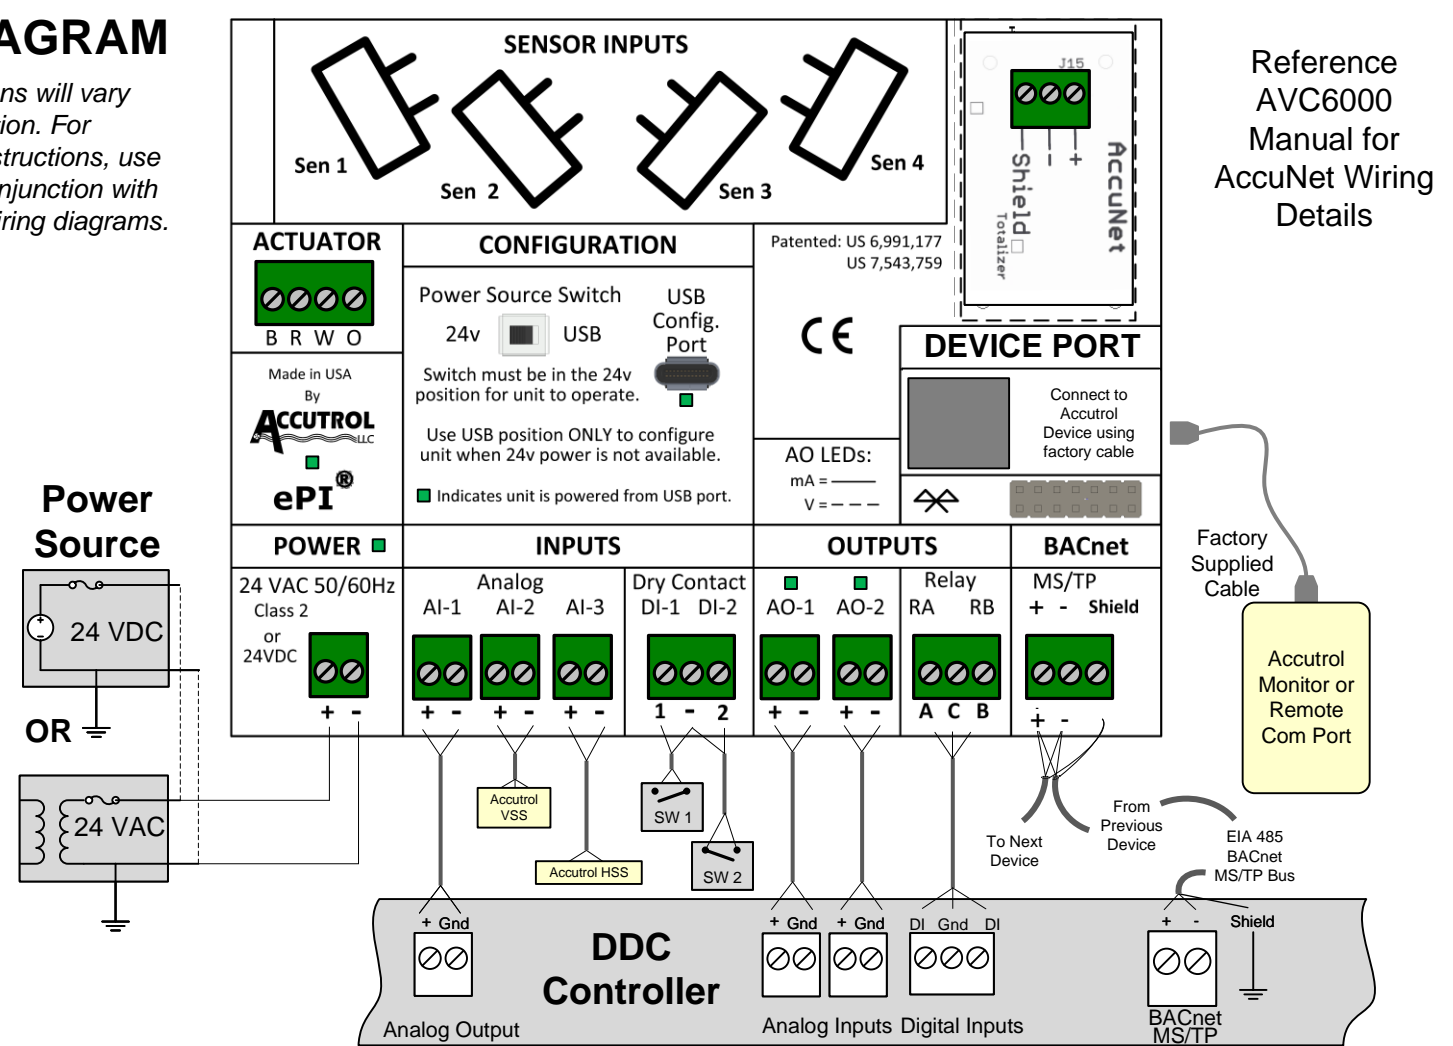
AGRAM

ns will vary ion. For structions, use njunction with iring diagrams.

SENSOR INPUTS

Sen 1
Sen 2
Sen 3
Sen 4

J15
Shield
-
+
Totalizer
AccuNet

Reference AVC6000 Manual for AccuNet Wiring Details

ACTUATOR
B R W O

CONFIGURATION
Power Source Switch
24v USB
USB Config. Port
Switch must be in the 24v position for unit to operate.
Use USB position ONLY to configure unit when 24v power is not available.
Indicates unit is powered from USB port.

Patented: US 6,991,177
US 7,543,759

CE

DEVICE PORT
Connect to Accutrol Device using factory cable

Made in USA
By
ACCUTROL LLC
ePI®

AO LEDs:
mA = ———
V = — — —

Power Source
24 VDC
OR
24 VAC

POWER
24 VAC 50/60Hz
Class 2
or
24VDC
+ -

INPUTS
Analog
AI-1 AI-2 AI-3
+ - + - + -
Dry Contact
DI-1 DI-2
1 - 2

OUTPUTS
AO-1 AO-2
+ - + -
Relay
RA RB
A C B

BACnet
MS/TP
+ - Shield
+ -

Factory Supplied Cable

Accutrol Monitor or Remote Com Port

Accutrol VSS
Accutrol HSS
SW 1
SW 2

To Next Device
From Previous Device
EIA 485 BACnet MS/TP Bus

+ Gnd
DDC Controller
Analog Output
+ Gnd + Gnd
DI Gnd DI
Analog Inputs Digital Inputs
+ - Shield
BACnet MS/TP